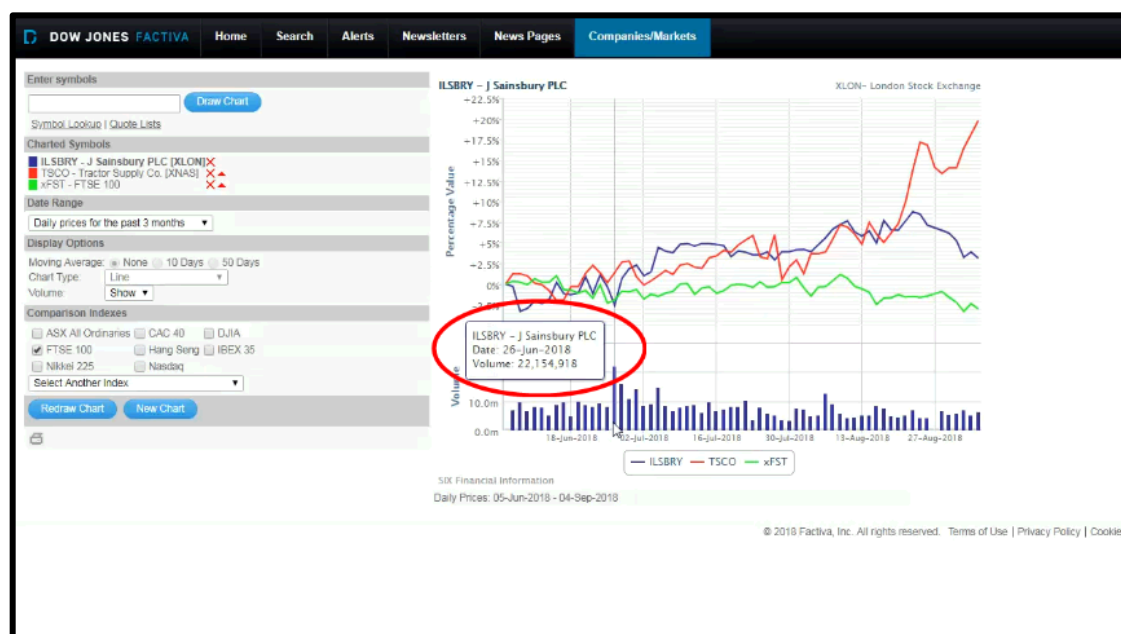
DOW JONES FACTIVA | Home | Search | Alerts | Newsletters | News Pages | Companies/Markets

Enter symbols

Draw Chart

Symbol Lookup | Quote Lists

Charted Symbols

ILSBRY - J Sainsbury PLC [XLON]

TSCO - Tractor Supply Co. [XNAS]

xFST - FTSE 100

Date Range

Daily prices for the past 3 months

Display Options

Moving Average: None 10 Days 50 Days

Chart Type: Line

Volume: Show

Comparison Indexes

ASX All Ordinaries CAC 40 DJIA

FTSE 100 Hang Seng IBEX 35

Nikkei 225 Nasdaq

Select Another Index

Redraw Chart New Chart

ILSBRY – J Sainsbury PLC

XLON– London Stock Exchange

+22.5%
+20%
+17.5%
+15%
+12.5%
+10%
+7.5%
+5%
+2.5%
0%
-2.5%

Percentage Value

ILSBRY – J Sainsbury PLC
Date: 26-Jun-2018
Volume: 22,154,918

Volume

10.0m
0.0m

18-Jun-2018 02-Jul-2018 16-Jul-2018 30-Jul-2018 13-Aug-2018 27-Aug-2018

ILSBRY TSCO xFST

SIX Financial Information

Daily Prices: 05-Jun-2018 - 04-Sep-2018

© 2018 Factiva, Inc. All rights reserved. Terms of Use | Privacy Policy | Cookie